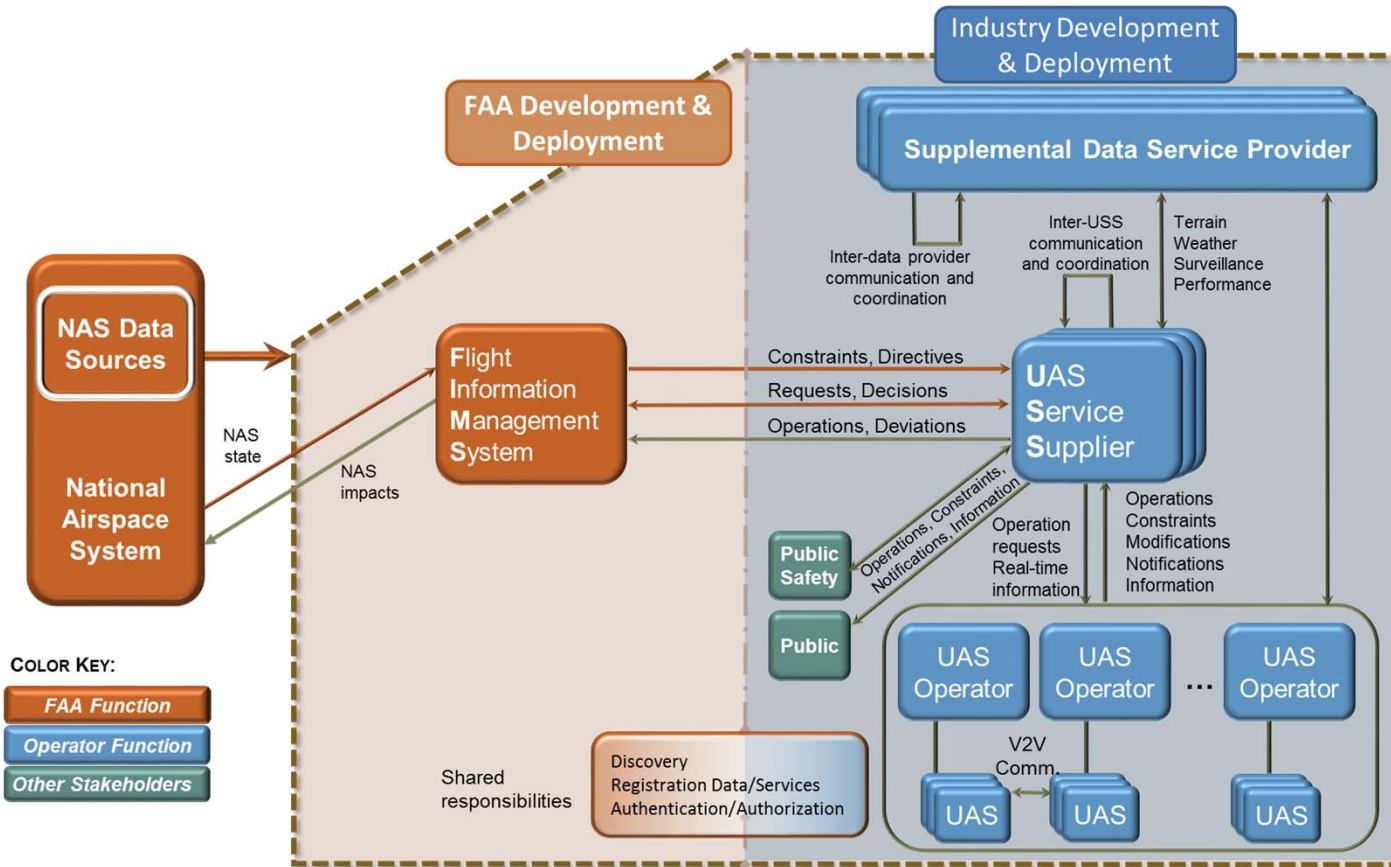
Industry Development & Deployment

FAA Development & Deployment

Supplemental Data Service Provider

Inter-data provider communication and coordination

Inter-USS communication and coordination

Terrain
Weather
Surveillance
Performance

NAS Data Sources

National Airspace System

NAS state

NAS impacts

Flight Information Management System

Constraints, Directives

Requests, Decisions

Operations, Deviations

UAS Service Supplier

Operations, Constraints, Notifications, Information

Operation requests
Real-time information

Operations
Constraints
Modifications
Notifications
Information

Public Safety

Public

UAS Operator

UAS Operator

...

UAS Operator

V2V Comm.

UAS

UAS

UAS

COLOR KEY:

FAA Function

Operator Function

Other Stakeholders

Shared responsibilities

Discovery
Registration Data/Services
Authentication/Authorization